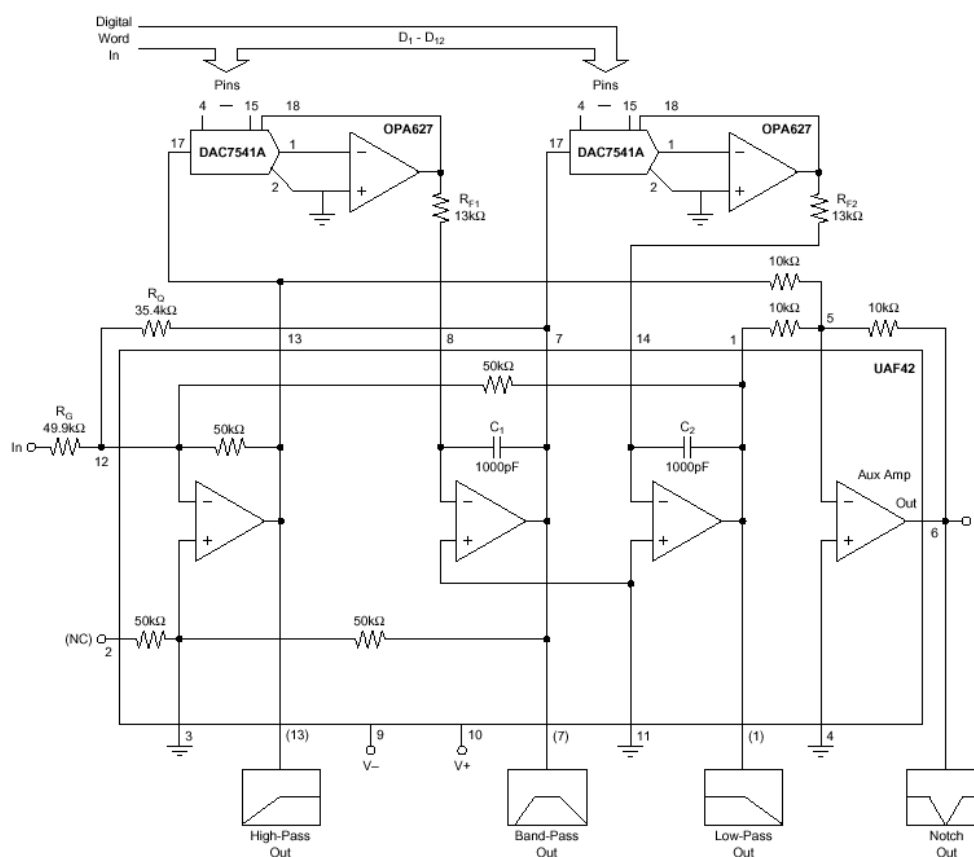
Digital Word In

$D_1 - D_{12}$

Pins

4 — 15 18

DAC7541A

OPA627

17 1 2

$R_{F1}$ 13kΩ

Pins

4 — 15 18

DAC7541A

OPA627

17 1 2

$R_{F2}$ 13kΩ

10kΩ

$R_Q$ 35.4kΩ

10kΩ 10kΩ

13 8 7 14 1 5

UAF42

50kΩ

$R_G$ 49.9kΩ

In

12

50kΩ

$C_1$ 1000pF

$C_2$ 1000pF

Aux Amp

Out

6

(NC) 2

50kΩ 50kΩ

3 (13) 9 V– 10 V+ (7) 11 (1) 4

High-Pass Out

Band-Pass Out

Low-Pass Out

Notch Out